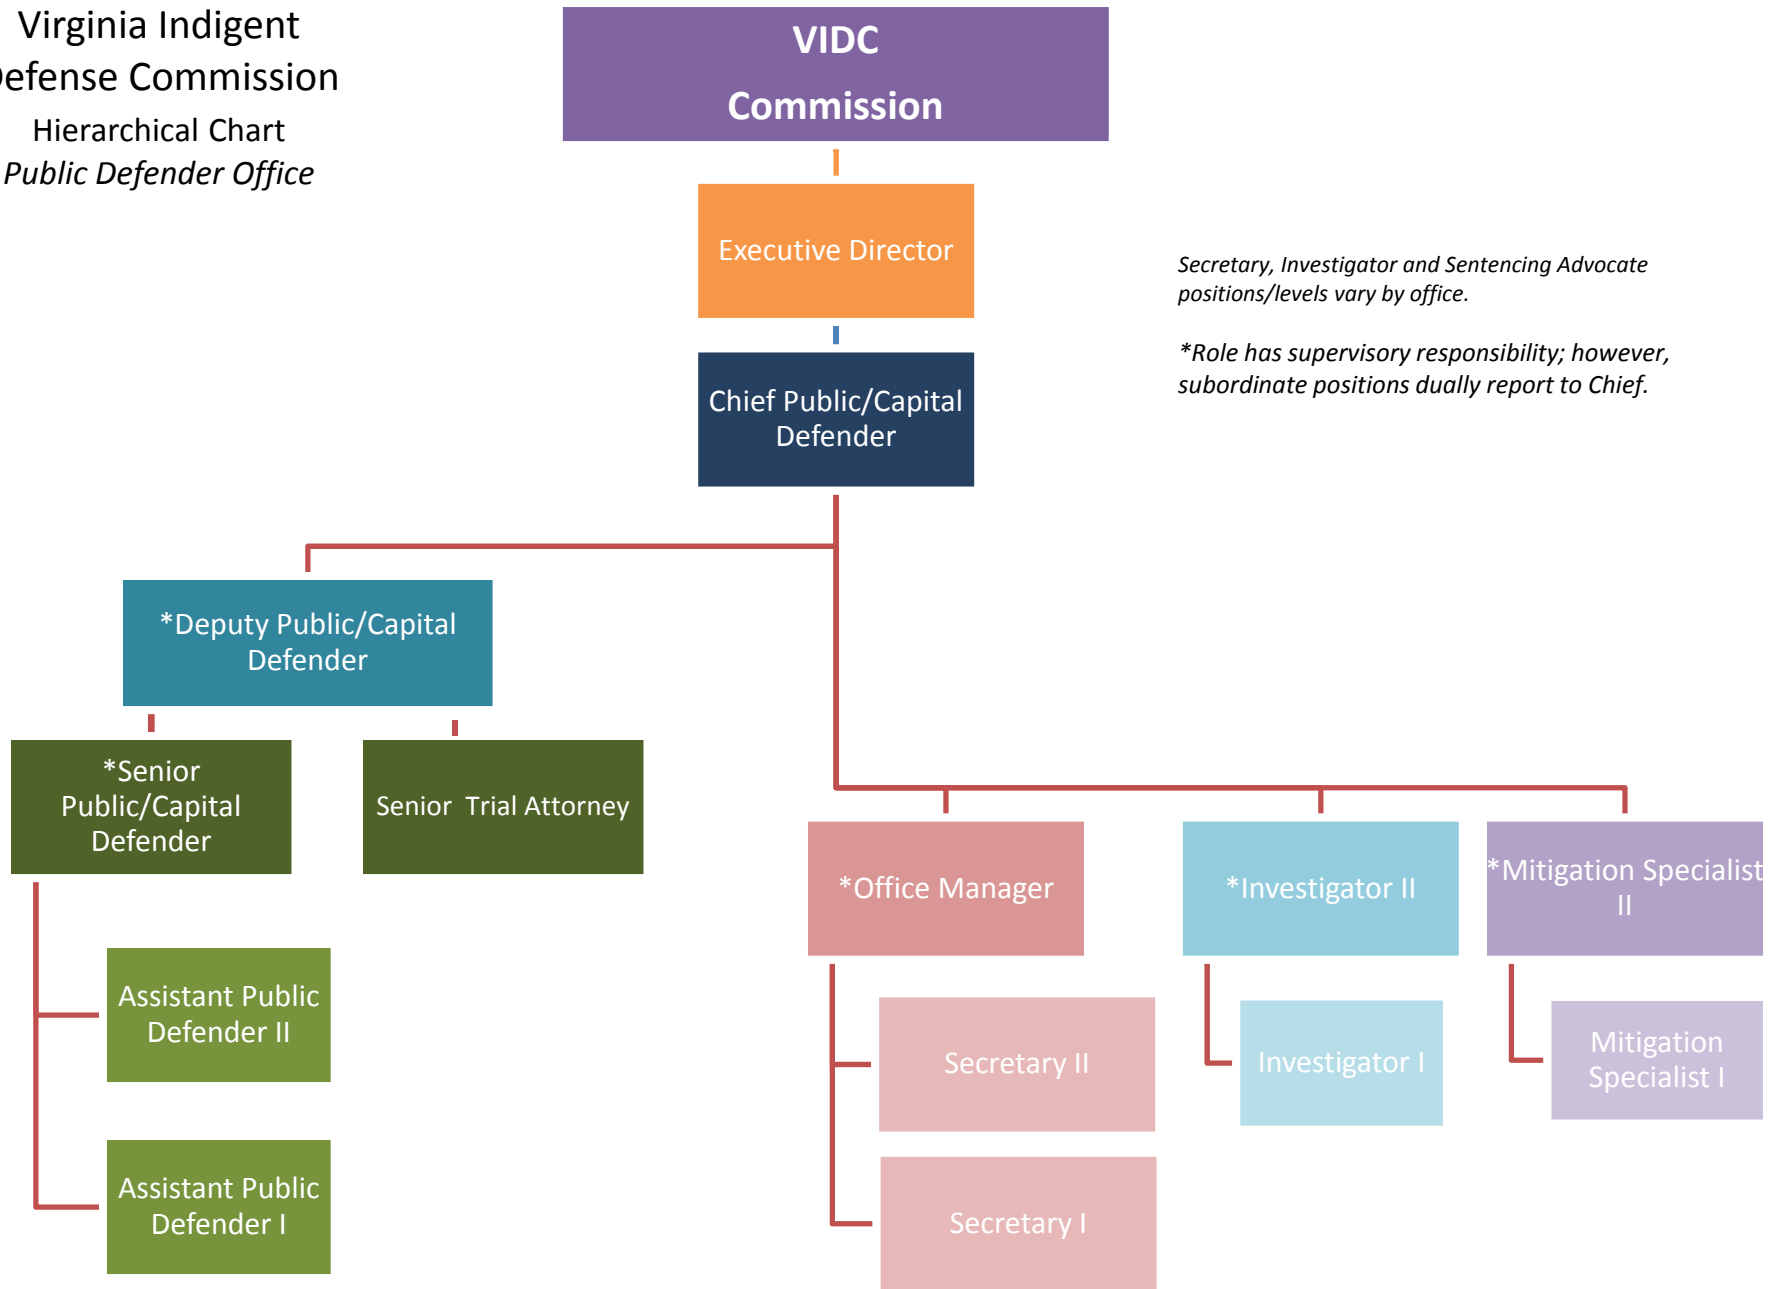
Virginia Indigent
efense Commission
Hierarchical Chart
Public Defender Office

VIDC
Commission

Executive Director

Chief Public/Capital Defender

Secretary, Investigator and Sentencing Advocate positions/levels vary by office.

*Role has supervisory responsibility; however, subordinate positions dually report to Chief.

*Deputy Public/Capital Defender

*Senior Public/Capital Defender

Senior Trial Attorney

Assistant Public Defender II

Assistant Public Defender I

*Office Manager

Secretary II

Secretary I

*Investigator II

Investigator I

*Mitigation Specialist II

Mitigation Specialist I